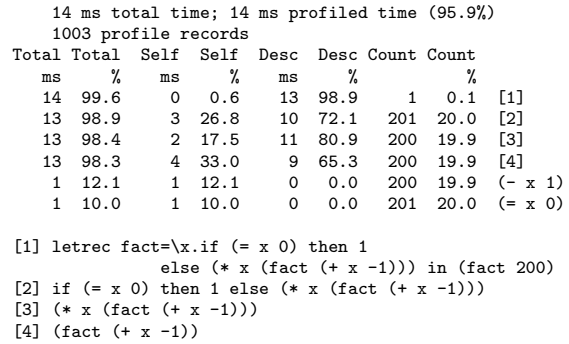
14 ms total time; 14 ms profiled time (95.9%)
1003 profile records

| Total ms | Total % | Self ms | Self % | Desc ms | Desc % | Count | Count % | |
|---|---|---|---|---|---|---|---|---|
| 14 | 99.6 | 0 | 0.6 | 13 | 98.9 | 1 | 0.1 | [1] |
| 13 | 98.9 | 3 | 26.8 | 10 | 72.1 | 201 | 20.0 | [2] |
| 13 | 98.4 | 2 | 17.5 | 11 | 80.9 | 200 | 19.9 | [3] |
| 13 | 98.3 | 4 | 33.0 | 9 | 65.3 | 200 | 19.9 | [4] |
| 1 | 12.1 | 1 | 12.1 | 0 | 0.0 | 200 | 19.9 | (- x 1) |
| 1 | 10.0 | 1 | 10.0 | 0 | 0.0 | 201 | 20.0 | (= x 0) |

[1] letrec fact=\x.if (= x 0) then 1
else (* x (fact (+ x -1))) in (fact 200)
[2] if (= x 0) then 1 else (* x (fact (+ x -1)))
[3] (* x (fact (+ x -1)))
[4] (fact (+ x -1))